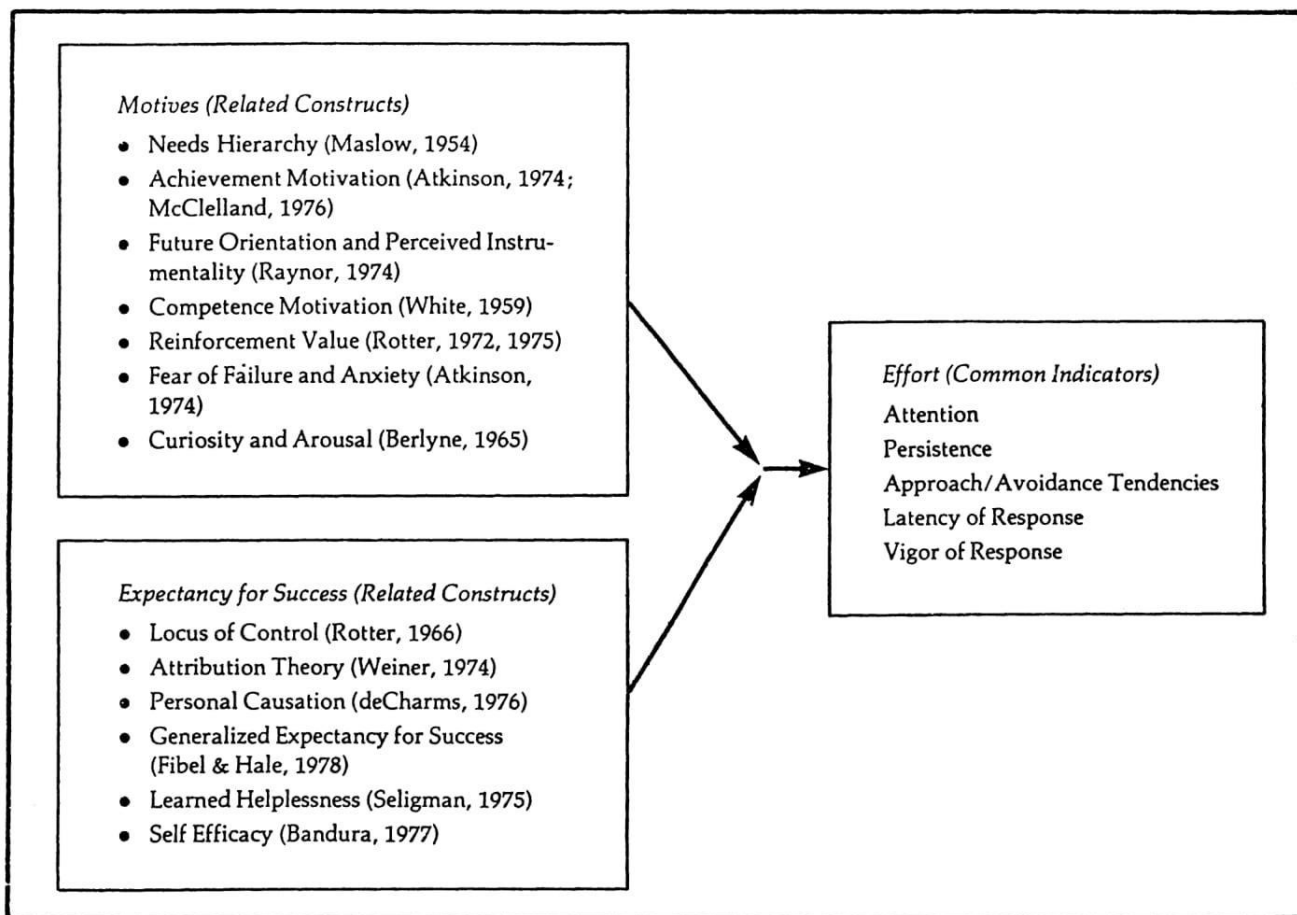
Motives (Related Constructs)

- Needs Hierarchy (Maslow, 1954)
- Achievement Motivation (Atkinson, 1974; McClelland, 1976)
- Future Orientation and Perceived Instrumentality (Raynor, 1974)
- Competence Motivation (White, 1959)
- Reinforcement Value (Rotter, 1972, 1975)
- Fear of Failure and Anxiety (Atkinson, 1974)
- Curiosity and Arousal (Berlyne, 1965)

Expectancy for Success (Related Constructs)

- Locus of Control (Rotter, 1966)
- Attribution Theory (Weiner, 1974)
- Personal Causation (deCharms, 1976)
- Generalized Expectancy for Success (Fibel & Hale, 1978)
- Learned Helplessness (Seligman, 1975)
- Self Efficacy (Bandura, 1977)

Effort (Common Indicators)

Attention
Persistence
Approach/Avoidance Tendencies
Latency of Response
Vigor of Response